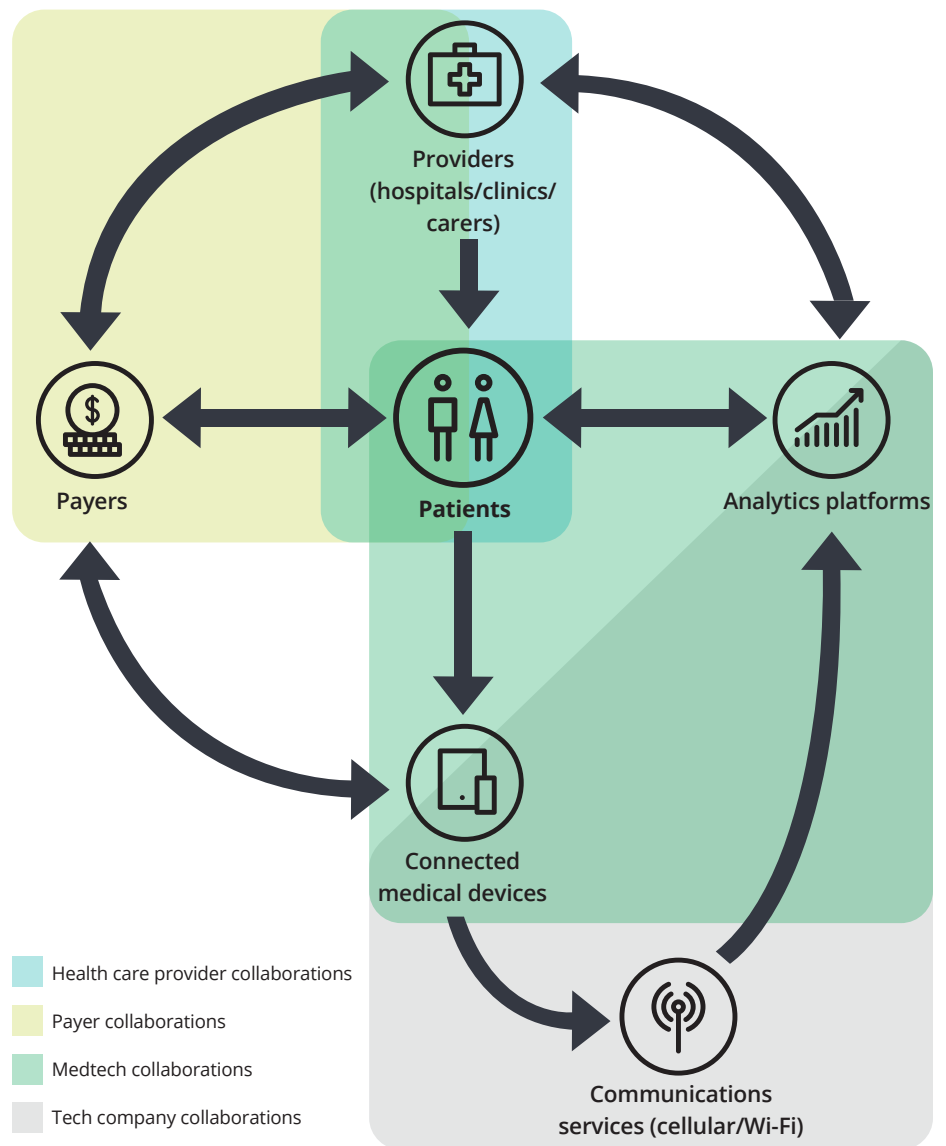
Providers (hospitals/clinics/ carers)

Payers

Patients

Analytics platforms

Connected medical devices

Communications services (cellular/Wi-Fi)

Health care provider collaborations

Payer collaborations

Medtech collaborations

Tech company collaborations